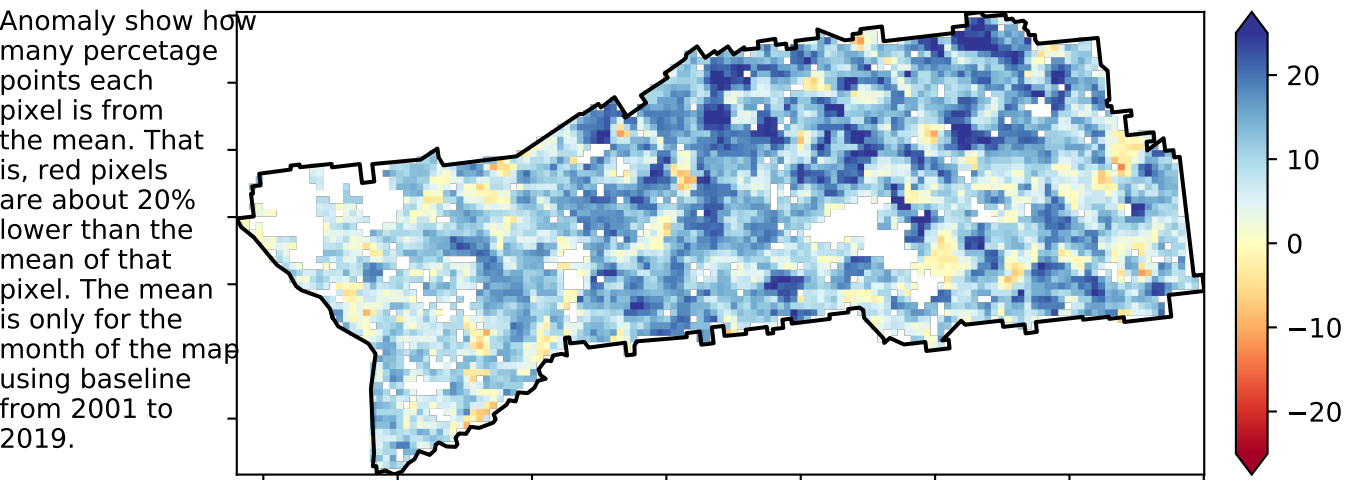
Anomaly show how many percetage points each pixel is from the mean. That is, red pixels are about 20% lower than the mean of that pixel. The mean is only for the month of the map using baseline from 2001 to 2019.

20
10
0
−10
−20